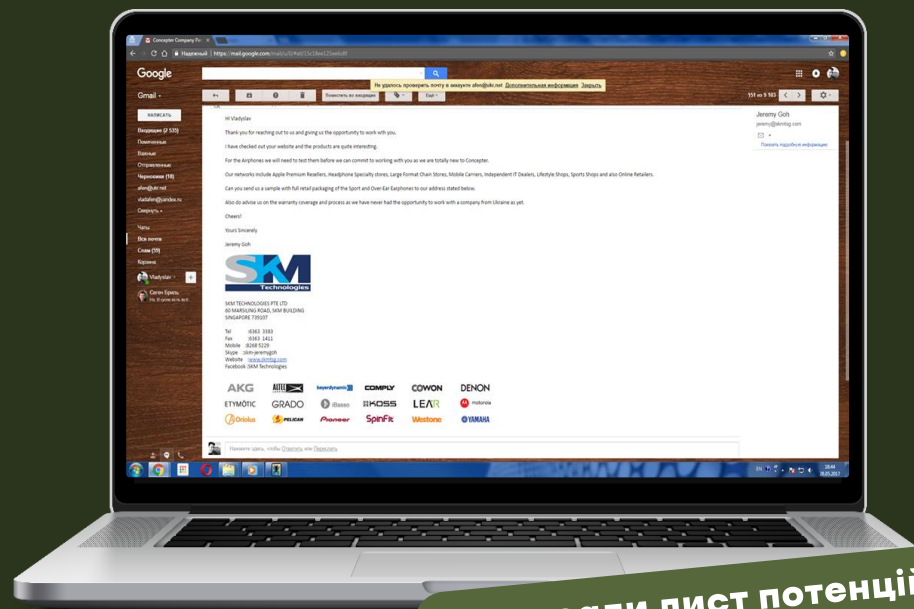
Concepter Company Pr ×

Надежный | https://mail.google.com/mail/u/0/#all/15c1fee125ee6d8f

Google

Gmail

Не удалось проверить почту в аккаунте afon@ukr.net Дополнительная информация Закрыть

Поместить во входящие

Ещё

151 из 5 163

НАПИСАТЬ

Входящие (2 535)

Помеченные

Важные

Отправленные

Черновики (18)

afon@ukr.net

vladafon@yandex.ru

Свернуть

Чаты

Вся почта

Спам (59)

Корзина

Vladyslav

Jeremy Goh

jeremy@skmtg.com

Показать подробную информацию

Hi Vladyslav

Thank you for reaching out to us and giving us the opportunity to work with you.

I have checked out your website and the products are quite interesting.

For the Airphones we will need to test them before we can commit to working with you as we are totally new to Concepter.

Our networks include Apple Premium Resellers, Headphone Specialty stores, Large Format Chain Stores, Mobile Carriers, Independent IT Dealers, Lifestyle Shops, Sports Shops and also Online Retailers.

Can you send us a sample with full retail packaging of the Sport and Over-Ear Earphones to our address stated below.

Also do advise us on the warranty coverage and process as we have never had the opportunity to work with a company from Ukraine as yet.

Cheers!

Yours Sincerely

Jeremy Goh

SKM Technologies

SKM TECHNOLOGIES PTE LTD
60 MARSILING ROAD, SKM BUILDING
SINGAPORE 739107

Tel : 6363 3383
Fax : 6363 1411
Mobile : 8268 5229
Skype : skm-jeremygoh
Website : www.skmtg.com
Facebook :SKM Technologies

AKG ALTEC beyerdynamic COMPLY COWON DENON
ETYMOTIC GRADO iBasso KOSS LEAR motorola
Orolus PELICAN Pioneer SpinFit Westone YAMAHA

Нажмите здесь, чтобы Ответить или Переслать

EN 18:44 28.05.2017

вали лист потенці